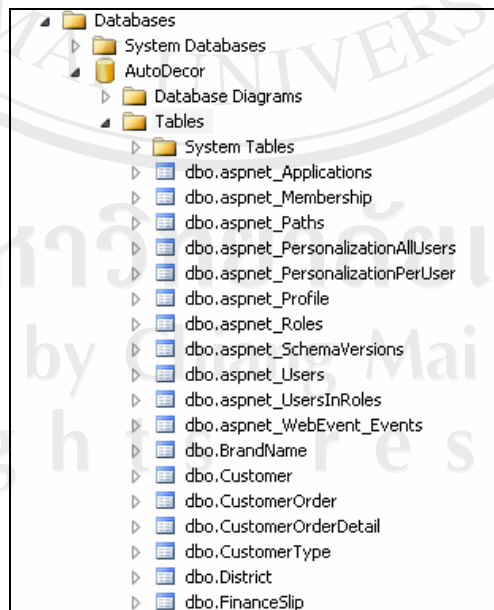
Databases
System Databases
AutoDecor
Database Diagrams
Tables
System Tables
dbo.aspnet_Applications
dbo.aspnet_Membership
dbo.aspnet_Paths
dbo.aspnet_PersonalizationAllUsers
dbo.aspnet_PersonalizationPerUser
dbo.aspnet_Profile
dbo.aspnet_Roles
dbo.aspnet_SchemaVersions
dbo.aspnet_Users
dbo.aspnet_UsersInRoles
dbo.aspnet_WebEvent_Events
dbo.BrandName
dbo.Customer
dbo.CustomerOrder
dbo.CustomerOrderDetail
dbo.CustomerType
dbo.District
dbo.FinanceSlip